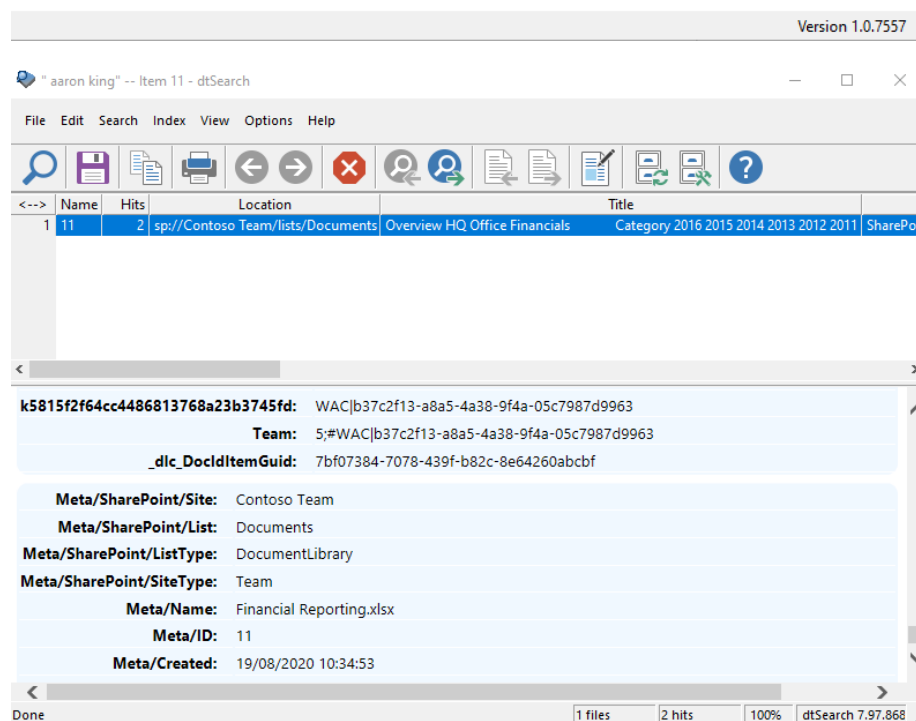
Version 1.0.7557

" aaron king" -- Item 11 - dtSearch

File Edit Search Index View Options Help

| <--> | Name | Hits | Location | Title | |
|---|---|---|---|---|---|
| 1 | 11 | 2 | sp://Contoso Team/lists/Documents | Overview HQ Office Financials | Category 2016 2015 2014 2013 2012 2011 | SharePo |

k5815f2f64cc4486813768a23b3745fd: WAC|b37c2f13-a8a5-4a38-9f4a-05c7987d9963

Team: 5;#WAC|b37c2f13-a8a5-4a38-9f4a-05c7987d9963

_dlc_DocIdItemGuid: 7bf07384-7078-439f-b82c-8e64260abcbf

Meta/SharePoint/Site: Contoso Team

Meta/SharePoint/List: Documents

Meta/SharePoint/ListType: DocumentLibrary

Meta/SharePoint/SiteType: Team

Meta/Name: Financial Reporting.xlsx

Meta/ID: 11

Meta/Created: 19/08/2020 10:34:53

Done | 1 files | 2 hits | 100% | dtSearch 7.97.868